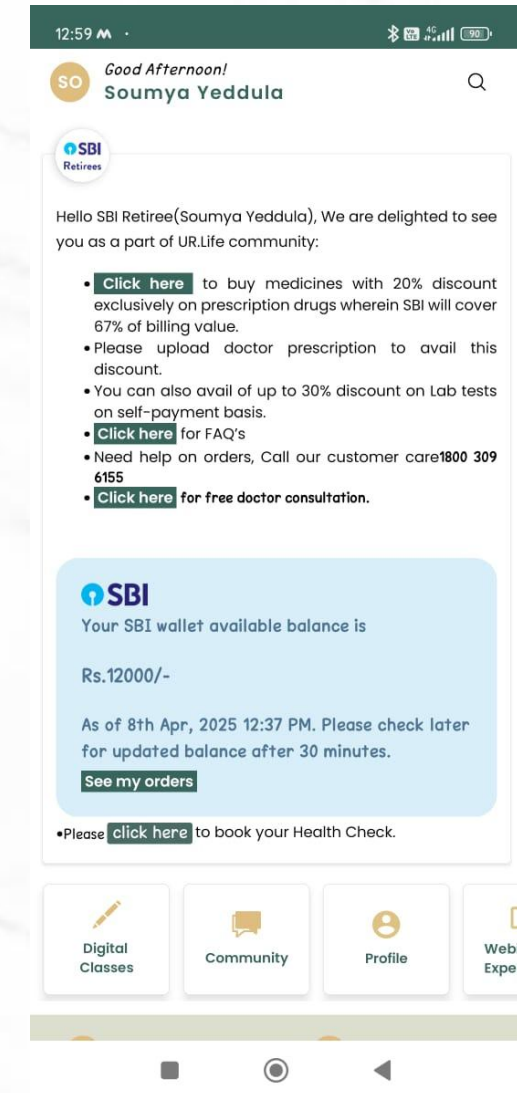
12:59 M ·

90

SO Good Afternoon!
Soumya Yeddula

SBI
Retirees

Hello SBI Retiree(Soumya Yeddula), We are delighted to see you as a part of UR.Life community:

- Click here to buy medicines with 20% discount exclusively on prescription drugs wherein SBI will cover 67% of billing value.
- Please upload doctor prescription to avail this discount.
- You can also avail of up to 30% discount on Lab tests on self-payment basis.
- Click here for FAQ's
- Need help on orders, Call our customer care1800 309 6155
- Click here for free doctor consultation.

SBI
Your SBI wallet available balance is

Rs.12000/-

As of 8th Apr, 2025 12:37 PM. Please check later for updated balance after 30 minutes.

See my orders

•Please click here to book your Health Check.

Digital Classes

Community

Profile

Web
Expe